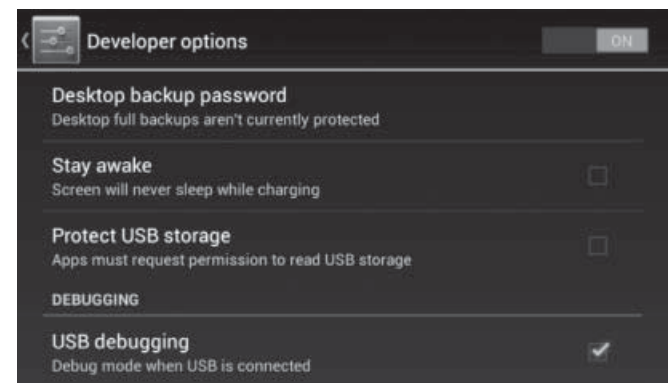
Developer options

ON

Desktop backup password
Desktop full backups aren't currently protected

Stay awake
Screen will never sleep while charging

Protect USB storage
Apps must request permission to read USB storage

DEBUGGING

USB debugging
Debug mode when USB is connected